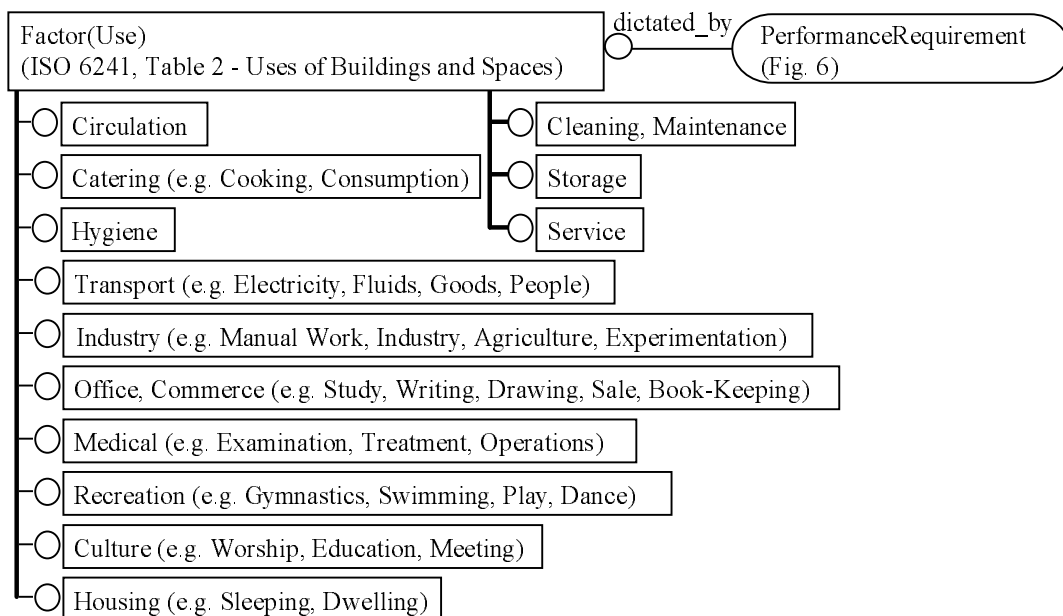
Factor(Use)
(ISO 6241, Table 2 - Uses of Buildings and Spaces)

dictated_by

PerformanceRequirement
(Fig. 6)

Circulation

Catering (e.g. Cooking, Consumption)

Hygiene

Cleaning, Maintenance

Storage

Service

Transport (e.g. Electricity, Fluids, Goods, People)

Industry (e.g. Manual Work, Industry, Agriculture, Experimentation)

Office, Commerce (e.g. Study, Writing, Drawing, Sale, Book-Keeping)

Medical (e.g. Examination, Treatment, Operations)

Recreation (e.g. Gymnastics, Swimming, Play, Dance)

Culture (e.g. Worship, Education, Meeting)

Housing (e.g. Sleeping, Dwelling)